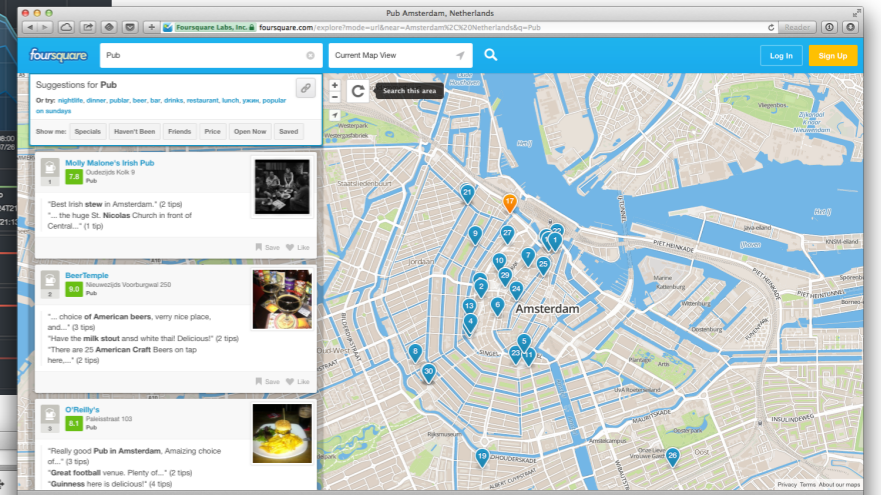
Pub Amsterdam, Netherlands

Foursquare Labs, Inc. foursquare.com/explore?mode=url&near=Amsterdam%2C%20Netherlands&q=Pub

Reader

foursquare

Pub

Current Map View

Log In

Sign Up

Suggestions for Pub

Or try: nightlife, dinner, publar, beer, bar, drinks, restaurant, lunch, ужин, popular on sundays

Show me: Specials Haven't Been Friends Price Open Now Saved

Search this area

1 Molly Malone's Irish Pub
7.8 Oudezijds Kolk 9
Pub

"Best Irish stew in Amsterdam." (2 tips)
"... the huge St. Nicolas Church in front of Central..." (1 tip)

Save Like

2 BeerTemple
9.0 Nieuwezijds Voorburgwal 250
Pub

"... choice of American beers, very nice place, and..." (3 tips)
"Have the milk stout ansd white thai! Delicious!" (2 tips)
"There are 25 American Craft Beers on tap here,..." (2 tips)

Save Like

3 O'Reilly's
8.1 Paleisstraat 103
Pub

"Really good Pub in Amsterdam, Amaizing choice of..." (3 tips)
"Great football venue. Plenty of..." (2 tips)
"Guinness here is delicious!" (4 tips)

Amsterdam

Westerpark

Staatsliedenbuurt

Jordaan

PIET HEINKADE

Oost

Privacy Terms About our maps